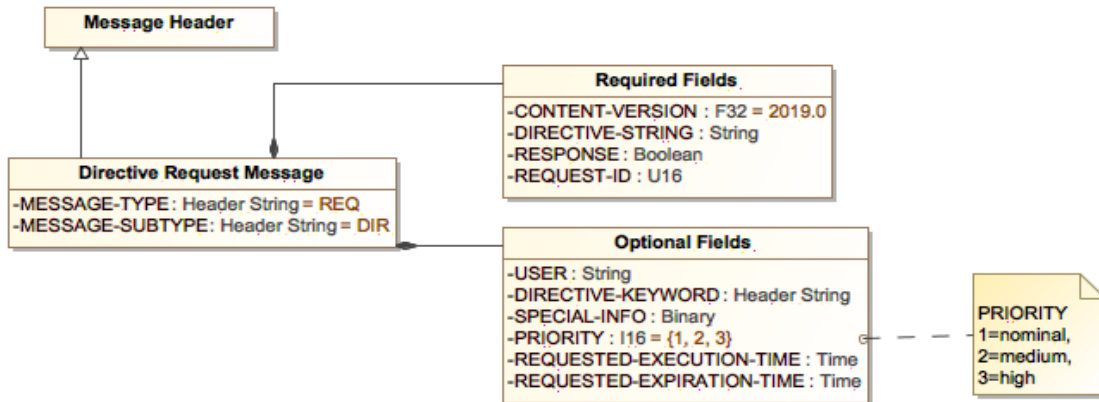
Message Header

Directive Request Message
-MESSAGE-TYPE : Header String = REQ
-MESSAGE-SUBTYPE : Header String = DIR

Required Fields
-CONTENT-VERSION : F32 = 2019.0
-DIRECTIVE-STRING : String
-RESPONSE : Boolean
-REQUEST-ID : U16

Optional Fields
-USER : String
-DIRECTIVE-KEYWORD : Header String
-SPECIAL-INFO : Binary
-PRIORITY : I16 = {1, 2, 3}
-REQUESTED-EXECUTION-TIME : Time
-REQUESTED-EXPIRATION-TIME : Time

PRIORITY
1=nominal,
2=medium,
3=high